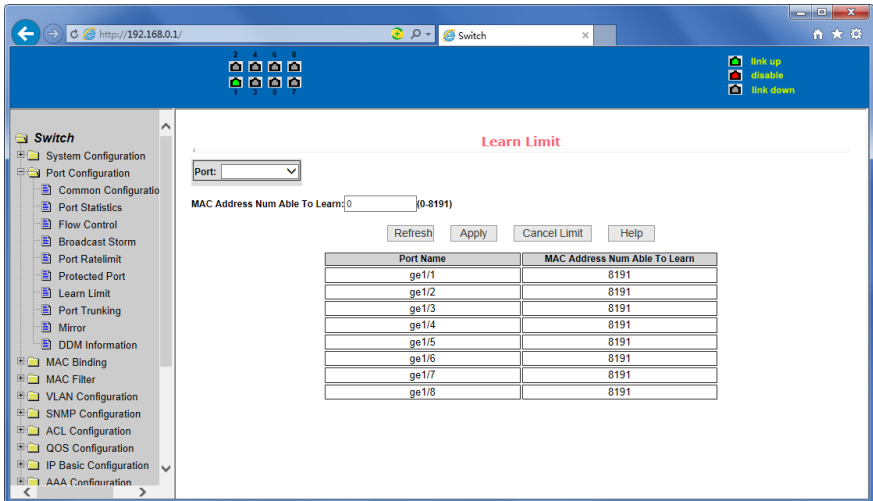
http://192.168.0.1/

Switch

2 4 6 8

1 3 5 7

link up
disable
link down

Switch
System Configuration
Port Configuration
Common Configuratio
Port Statistics
Flow Control
Broadcast Storm
Port Ratelimit
Protected Port
Learn Limit
Port Trunking
Mirror
DDM Information
MAC Binding
MAC Filter
VLAN Configuration
SNMP Configuration
ACL Configuration
QOS Configuration
IP Basic Configuration
AAA Configuration

Learn Limit

Port:

MAC Address Num Able To Learn: 0 (0-8191)

Refresh Apply Cancel Limit Help

| Port Name | MAC Address Num Able To Learn |
|---|---|
| ge1/1 | 8191 |
| ge1/2 | 8191 |
| ge1/3 | 8191 |
| ge1/4 | 8191 |
| ge1/5 | 8191 |
| ge1/6 | 8191 |
| ge1/7 | 8191 |
| ge1/8 | 8191 |